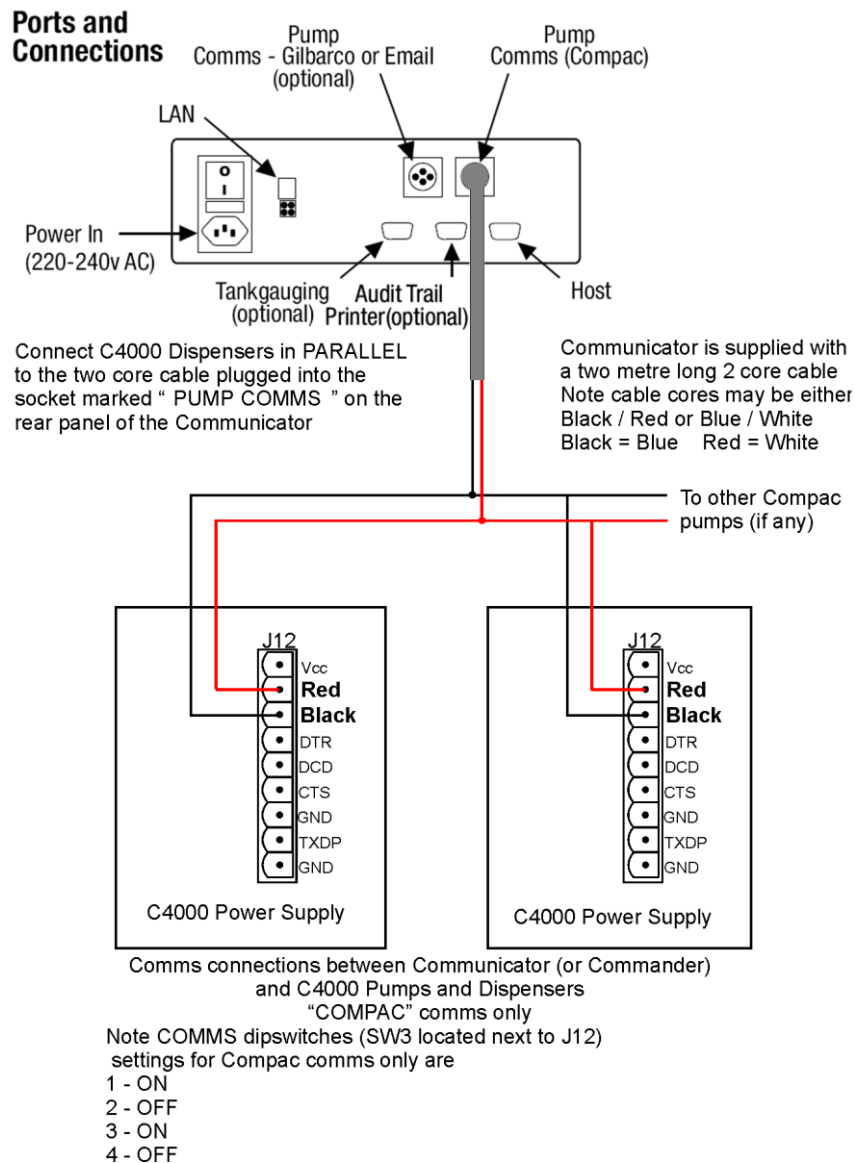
Ports and Connections

Pump Comms - Gilbarco or Email (optional)

Pump Comms (Compac)

LAN

Power In (220-240v AC)

Tankgauging (optional)

Audit Trail Printer(optional)

Host

Connect C4000 Dispensers in PARALLEL to the two core cable plugged into the socket marked " PUMP COMMS " on the rear panel of the Communicator

Communicator is supplied with a two metre long 2 core cable Note cable cores may be either Black / Red or Blue / White Black = Blue Red = White

To other Compac pumps (if any)

J12
Vcc
Red
Black
DTR
DCD
CTS
GND
TXDP
GND

C4000 Power Supply

J12
Vcc
Red
Black
DTR
DCD
CTS
GND
TXDP
GND

C4000 Power Supply

Comms connections between Communicator (or Commander) and C4000 Pumps and Dispensers "COMPAC" comms only

Note COMMS dipswitches (SW3 located next to J12) settings for Compac comms only are
1 - ON
2 - OFF
3 - ON
4 - OFF